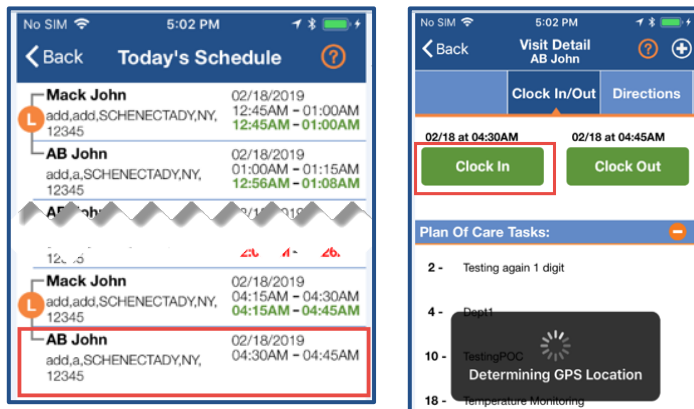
No SIM 5:02 PM

Back Today's Schedule ?

Mack John
add,add,SCHENECTADY,NY, 12345
02/18/2019
12:45AM - 01:00AM
12:45AM - 01:00AM

AB John
add,a,SCHENECTADY,NY, 12345
02/18/2019
01:00AM - 01:15AM
12:56AM - 01:08AM

AB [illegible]
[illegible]
12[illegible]

Mack John
add,add,SCHENECTADY,NY, 12345
02/18/2019
04:15AM - 04:30AM
04:15AM - 04:45AM

AB John
add,a,SCHENECTADY,NY, 12345
02/18/2019
04:30AM - 04:45AM

No SIM 5:02 PM

Back Visit Detail AB John ?

Clock In/Out Directions

02/18 at 04:30AM
Clock In

02/18 at 04:45AM
Clock Out

Plan Of Care Tasks:

2 - Testing again 1 digit

4 - Dept1

10 - TestingPOC

18 - Temperature Monitoring

Determining GPS Location